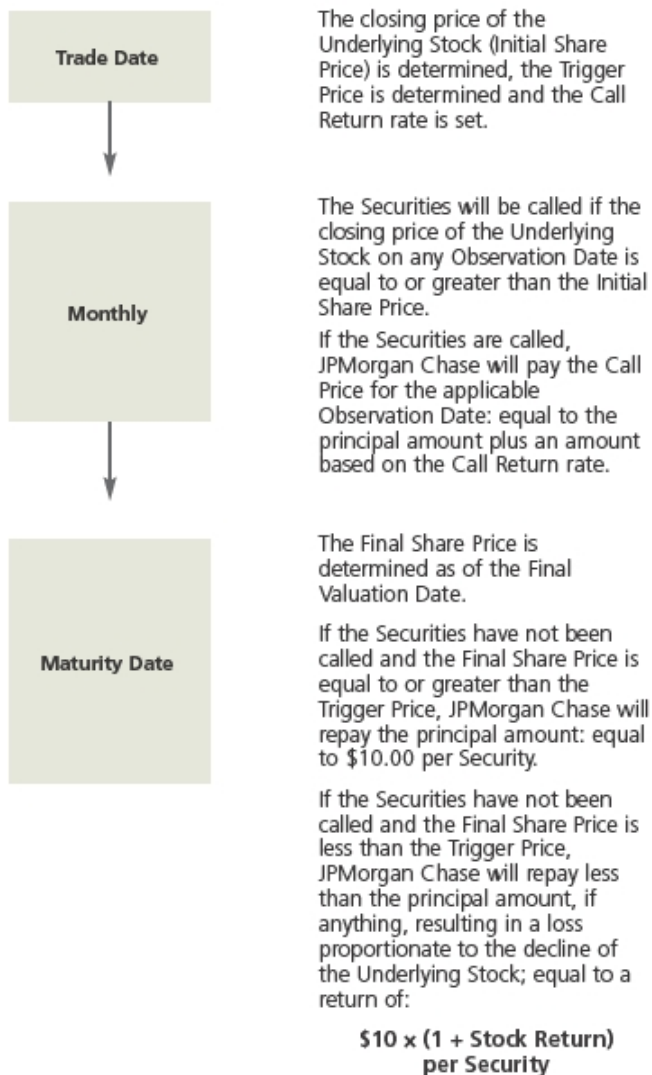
Trade Date

The closing price of the Underlying Stock (Initial Share Price) is determined, the Trigger Price is determined and the Call Return rate is set.

Monthly

The Securities will be called if the closing price of the Underlying Stock on any Observation Date is equal to or greater than the Initial Share Price.

If the Securities are called, JPMorgan Chase will pay the Call Price for the applicable Observation Date: equal to the principal amount plus an amount based on the Call Return rate.

Maturity Date

The Final Share Price is determined as of the Final Valuation Date.

If the Securities have not been called and the Final Share Price is equal to or greater than the Trigger Price, JPMorgan Chase will repay the principal amount: equal to \$10.00 per Security.

If the Securities have not been called and the Final Share Price is less than the Trigger Price, JPMorgan Chase will repay less than the principal amount, if anything, resulting in a loss proportionate to the decline of the Underlying Stock; equal to a return of:

\$10 x (1 + Stock Return) per Security